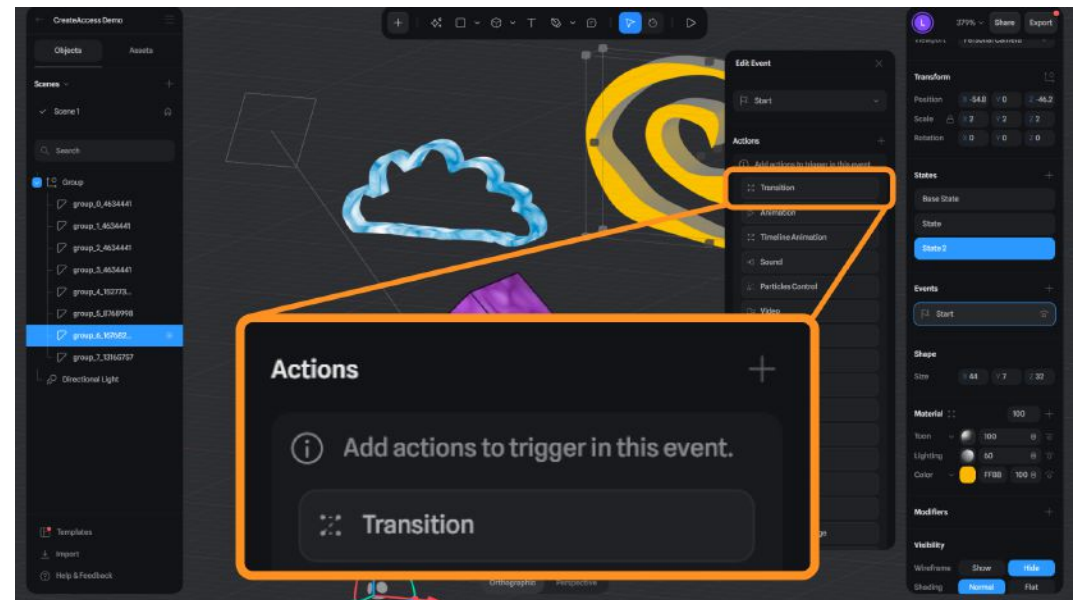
CreateAccess Demo

Objects
Assets

Scenes

Scene 1

Search

Group
group_0_4634441
group_1_4634441
group_2_4634441
group_3_4634441
group_4_102773...
group_5_8768998
group_6_167662...
group_7_13165757
Directional Light

Templates
Import
Help & Feedback

Edit Event

Start

Actions

Add actions to trigger in this event.

Transition
Animation
Timeline Animation
Sound
Particles Control
Video

Actions

Add actions to trigger in this event.

Transition

Orthographic
Perspective

L
379%
Share
Export

Transform
Position X -54.8 Y 0 Z -46.2
Scale X 2 Y 2 Z 2
Rotation X 0 Y 0 Z 0

States
Base State
State
State 2

Events
Start

Shape
Size X 44 Y 7 Z 32

Material
100
Toon 100
Lighting 60
Color FF08 100

Modifiers

Visibility
Wireframe Show Hide
Shading Normal Flat